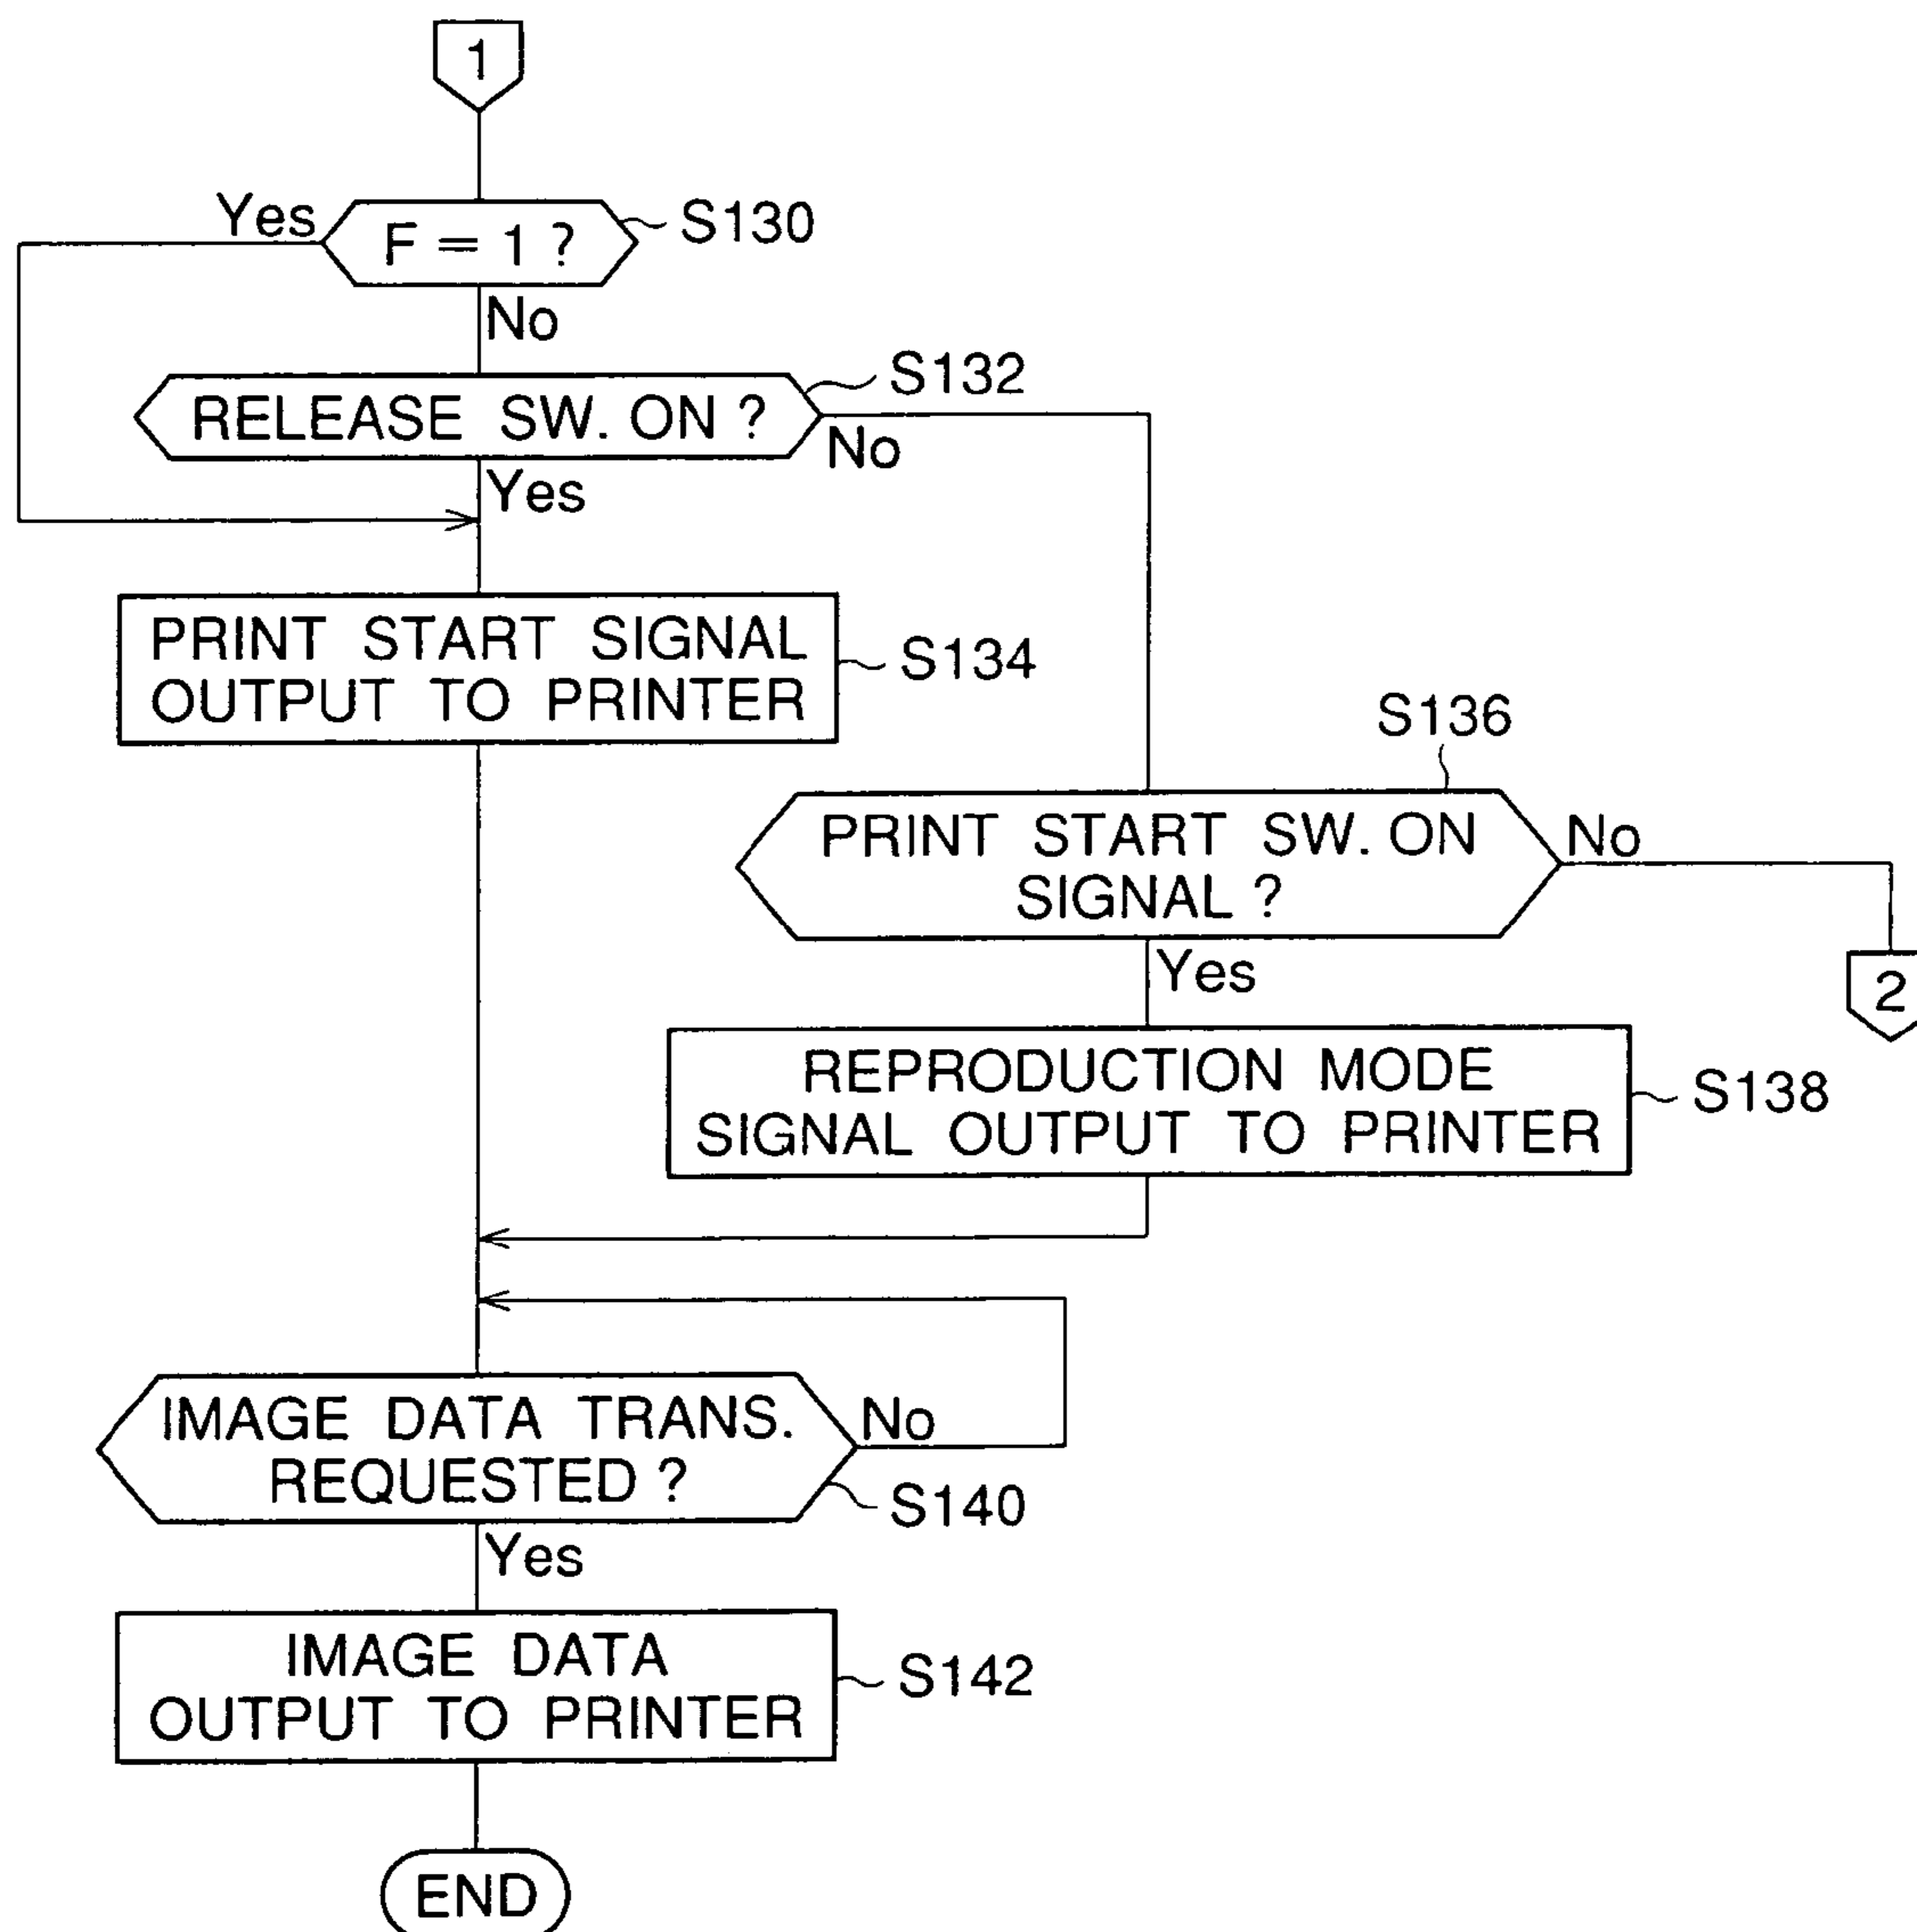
1

Yes

F = 1 ?

S130

No

RELEASE SW. ON ?

S132

No

Yes

PRINT START SIGNAL OUTPUT TO PRINTER

S134

S136

PRINT START SW. ON SIGNAL ?

No

Yes

2

REPRODUCTION MODE SIGNAL OUTPUT TO PRINTER

S138

IMAGE DATA TRANS. REQUESTED ?

No

S140

Yes

IMAGE DATA OUTPUT TO PRINTER

S142

END